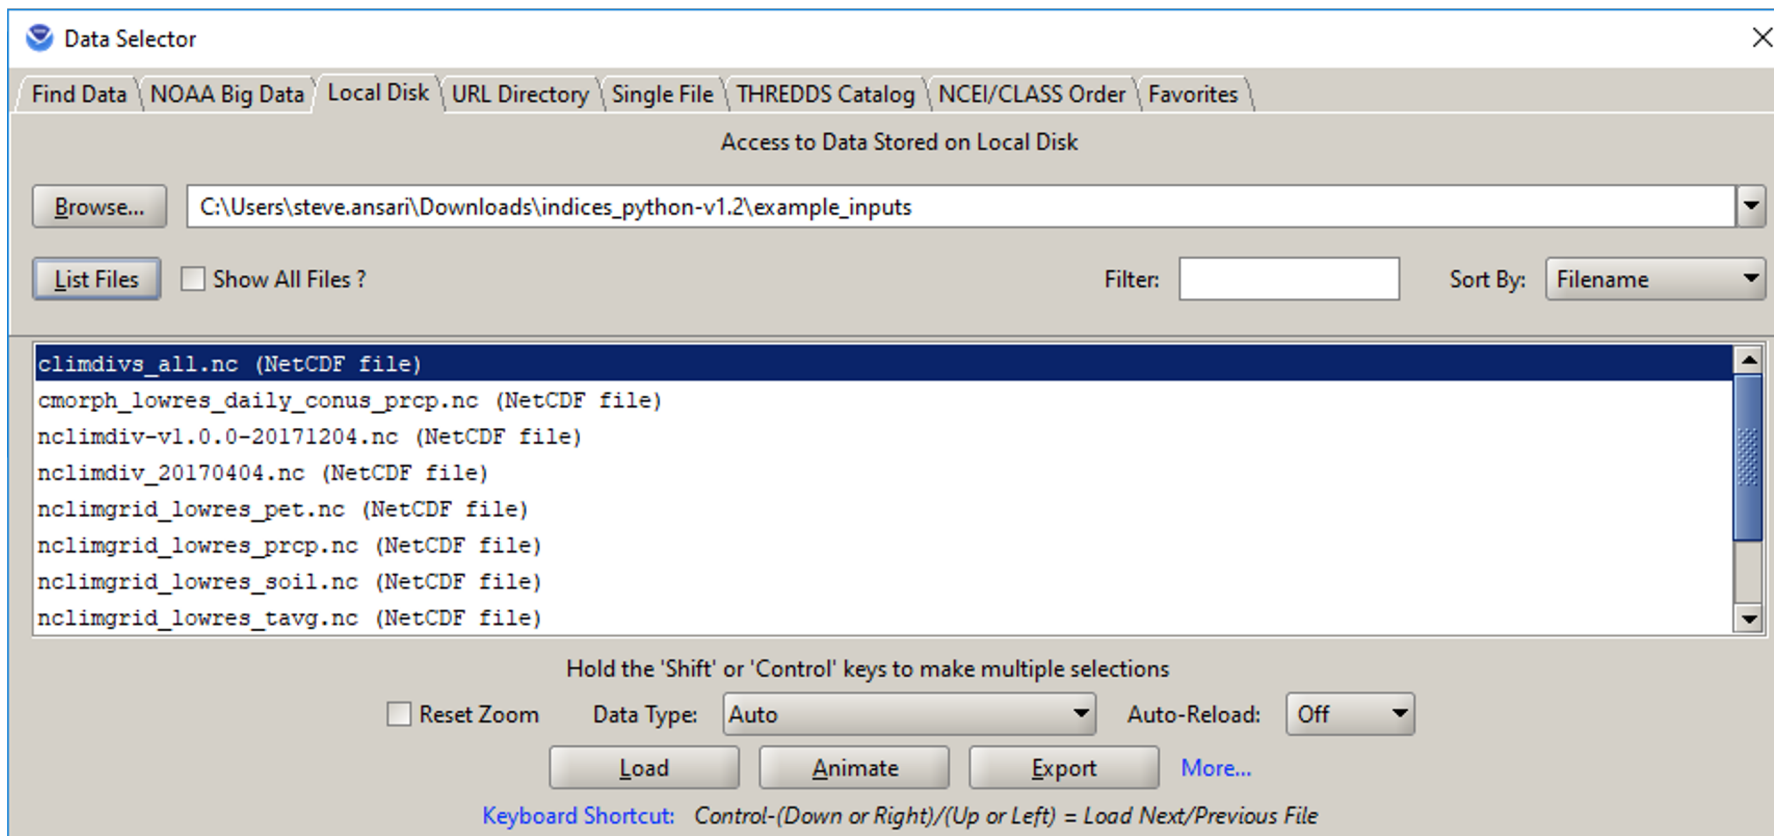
Data Selector

Find Data | NOAA Big Data | Local Disk | URL Directory | Single File | THREDDS Catalog | NCEI/CLASS Order | Favorites

Access to Data Stored on Local Disk

Browse... C:\Users\steve.ansari\Downloads\indices_python-v1.2\example_inputs

List Files Show All Files ? Filter: Sort By: Filename

climdivs_all.nc (NetCDF file)
cmorph_lowres_daily_conus_prcp.nc (NetCDF file)
nclimdiv-v1.0.0-20171204.nc (NetCDF file)
nclimdiv_20170404.nc (NetCDF file)
nclimgrid_lowres_pet.nc (NetCDF file)
nclimgrid_lowres_prcp.nc (NetCDF file)
nclimgrid_lowres_soil.nc (NetCDF file)
nclimgrid_lowres_tavg.nc (NetCDF file)

Hold the 'Shift' or 'Control' keys to make multiple selections

Reset Zoom Data Type: Auto Auto-Reload: Off

Load Animate Export More...

Keyboard Shortcut: Control-(Down or Right)/(Up or Left) = Load Next/Previous File